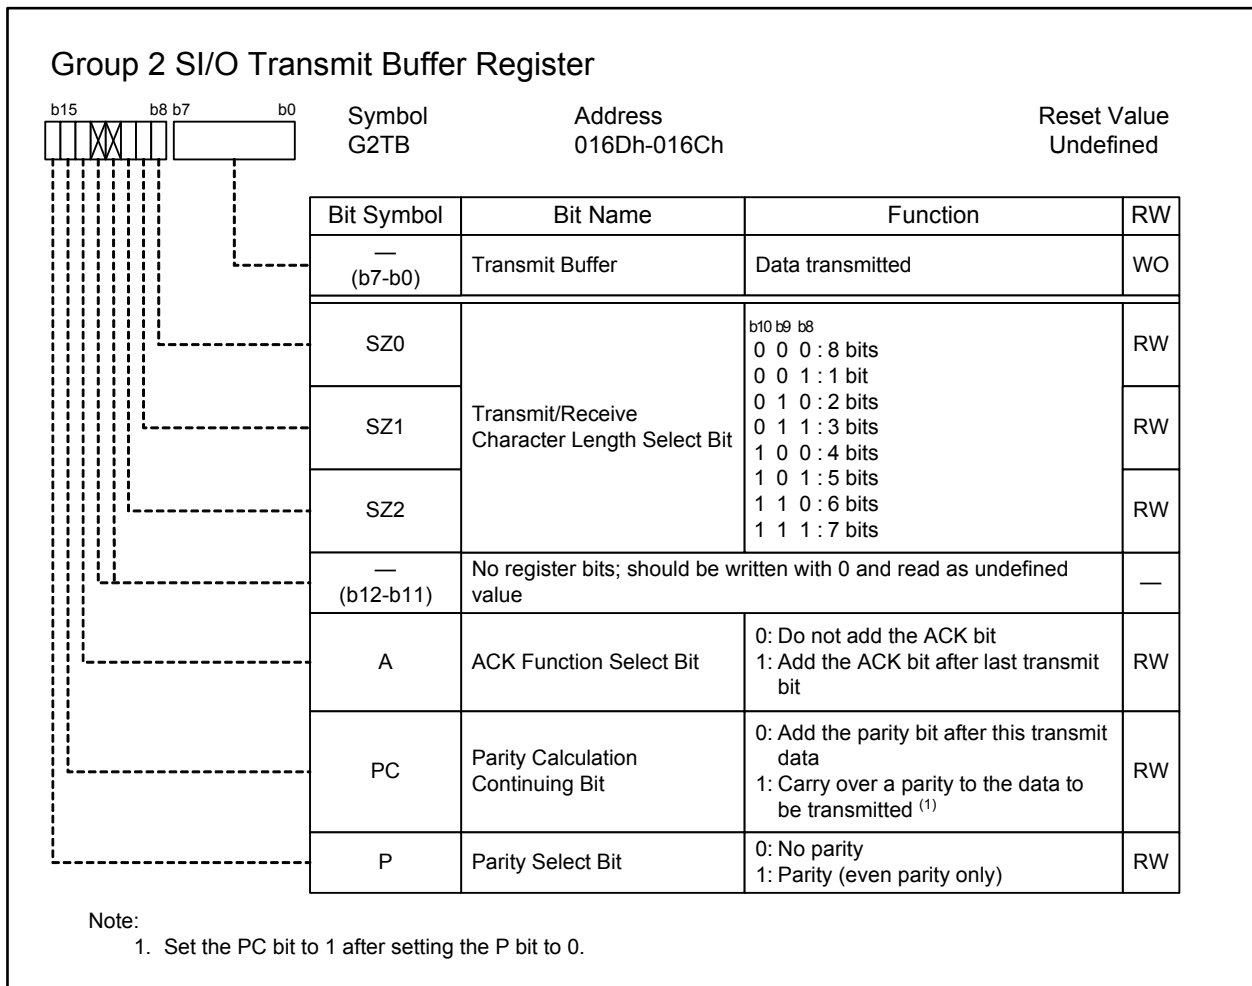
Group 2 SI/O Transmit Buffer Register

b15 b8 b7 b0

Symbol
G2TB

Address
016Dh-016Ch

Reset Value
Undefined

| Bit Symbol | Bit Name | Function | RW |
|---|---|---|---|
| — (b7-b0) | Transmit Buffer | Data transmitted | WO |
| SZ0 | Transmit/Receive Character Length Select Bit | b10 b9 b8<br>0 0 0 : 8 bits<br>0 0 1 : 1 bit<br>0 1 0 : 2 bits<br>0 1 1 : 3 bits<br>1 0 0 : 4 bits<br>1 0 1 : 5 bits<br>1 1 0 : 6 bits<br>1 1 1 : 7 bits | RW |
| SZ1 | | | RW |
| SZ2 | | | RW |
| — (b12-b11) | No register bits; should be written with 0 and read as undefined value | | — |
| A | ACK Function Select Bit | 0: Do not add the ACK bit<br>1: Add the ACK bit after last transmit bit | RW |
| PC | Parity Calculation Continuing Bit | 0: Add the parity bit after this transmit data<br>1: Carry over a parity to the data to be transmitted $^{(1)}$ | RW |
| P | Parity Select Bit | 0: No parity<br>1: Parity (even parity only) | RW |

Note:
1. Set the PC bit to 1 after setting the P bit to 0.